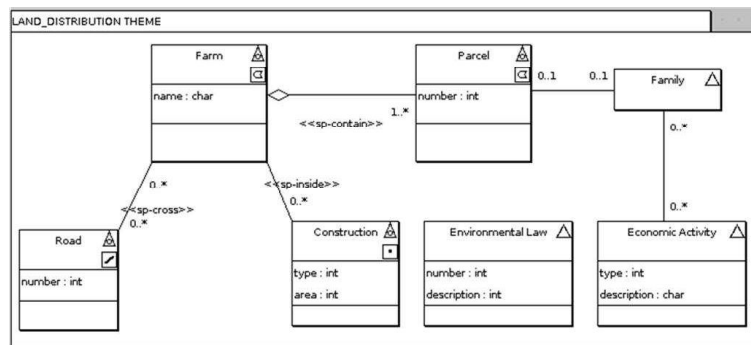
LAND_DISTRIBUTION THEME

Farm

name : char

Parcel

number : int

0..1

0..1

Family

1..*

<<sp-contain>>

0..*

0..*

<<sp-inside>>

0..*

<<sp-cross>>

0..*

0..*

Road

number : int

Construction

type : int

area : int

Environmental Law

number : int

description : int

Economic Activity

type : int

description : char